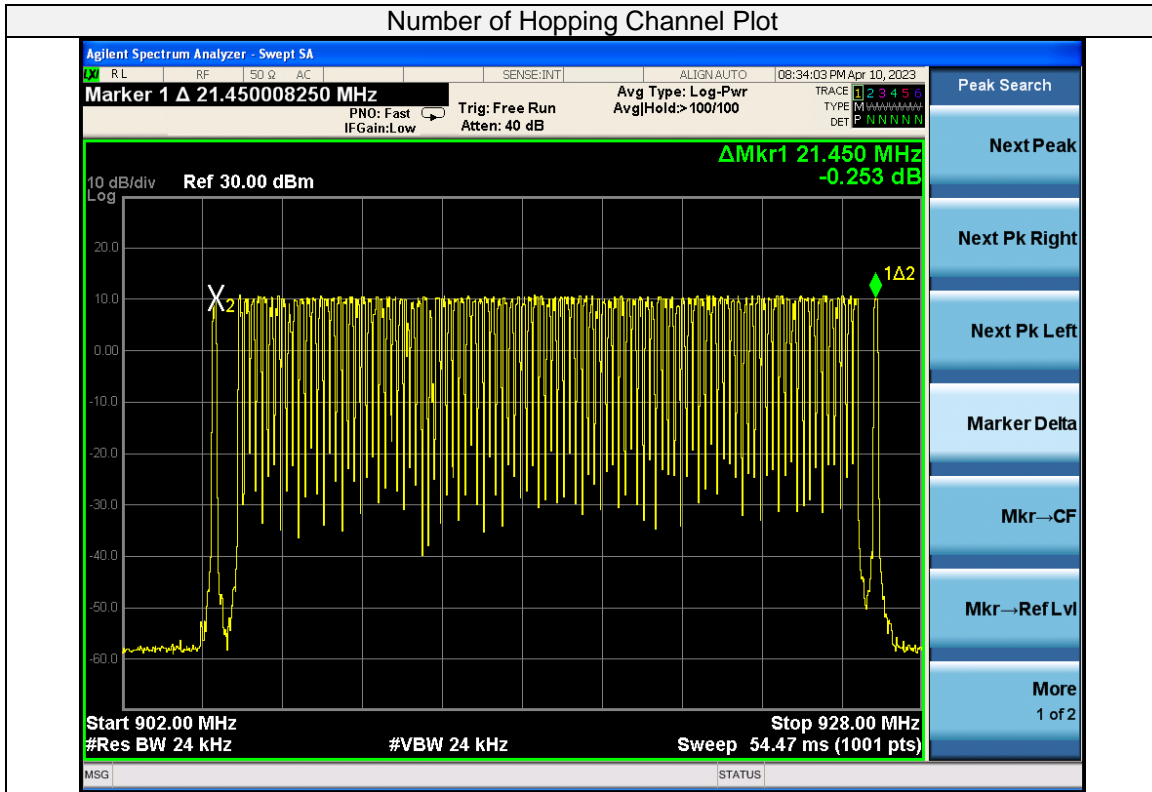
Number of Hopping Channel Plot

Agilent Spectrum Analyzer - Swept SA

RL RF 50 Ω AC SENSE:INT ALIGN AUTO 08:34:03 PM Apr 10, 2023

Marker 1 Δ 21.450008250 MHz

PNO: Fast IFGain:Low

Trig: Free Run Atten: 40 dB

Avg Type: Log-Pwr Avg|Hold:>100/100

TRACE 1 2 3 4 5 6 TYPE M WWWWW DET P N N N N N

Peak Search

ΔMkr1 21.450 MHz -0.253 dB

10 dB/div Ref 30.00 dBm Log

20.0
10.0
0.00
-10.0
-20.0
-30.0
-40.0
-50.0
-60.0

X2

1Δ2

Start 902.00 MHz #Res BW 24 kHz

#VBW 24 kHz

Stop 928.00 MHz Sweep 54.47 ms (1001 pts)

Next Peak

Next Pk Right

Next Pk Left

Marker Delta

Mkr→CF

Mkr→Ref Lvl

More 1 of 2

MSG STATUS